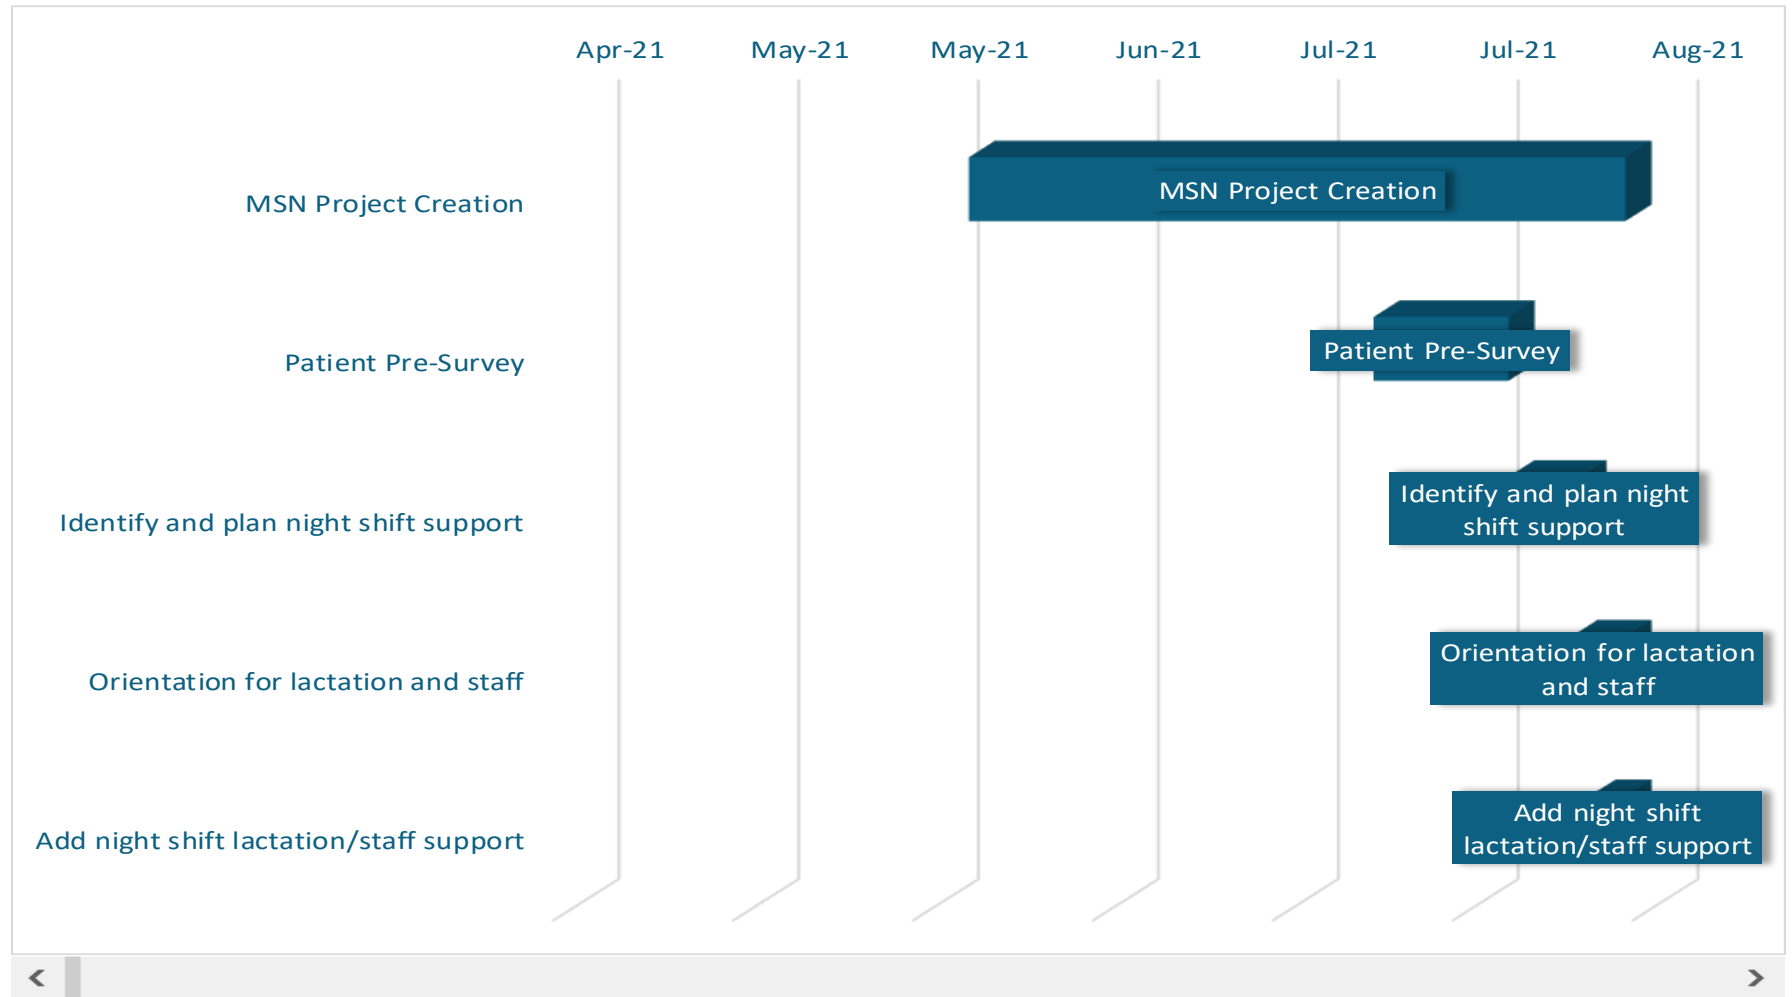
Apr-21 May-21 May-21 Jun-21 Jul-21 Jul-21 Aug-21

MSN Project Creation

MSN Project Creation

Patient Pre-Survey

Patient Pre-Survey

Identify and plan night shift support

Identify and plan night shift support

Orientation for lactation and staff

Orientation for lactation and staff

Add night shift lactation/staff support

Add night shift lactation/staff support

<

>